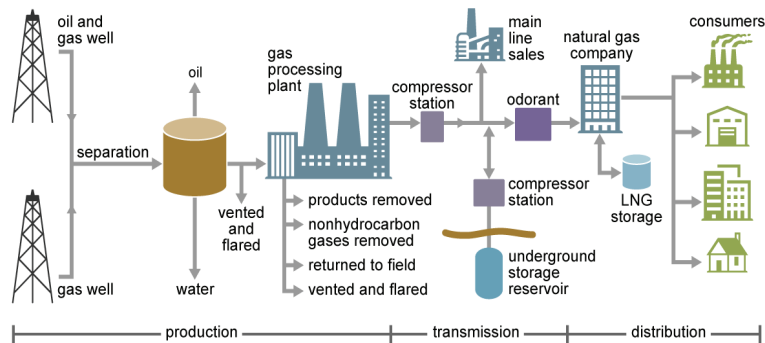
oil and gas well

gas well

separation

oil

vented and flared

water

gas processing plant

products removed

nonhydrocarbon gases removed

returned to field

vented and flared

compressor station

main line sales

compressor station

underground storage reservoir

odorant

natural gas company

LNG storage

consumers

production

transmission

distribution